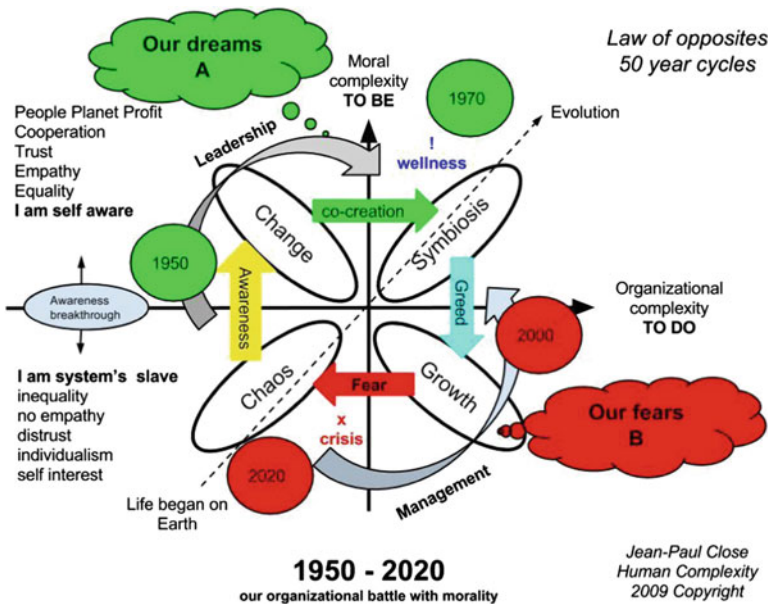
Our dreams
A

Moral complexity
TO BE

Law of opposites
50 year cycles

1970

Evolution

People Planet Profit
Cooperation
Trust
Empathy
Equality
I am self aware

Leadership

!
wellness

co-creation

Change

Symbiosis

1950

Awareness

Greed

Awareness breakthrough

Organizational complexity
TO DO

2000

I am system's slave
inequality
no empathy
distrust
individualism
self interest

Chaos

Fear

Growth

x
crisis

Our fears
B

2020

Management

Life began on Earth

1950 - 2020
our organizational battle with morality

Jean-Paul Close
Human Complexity
2009 Copyright